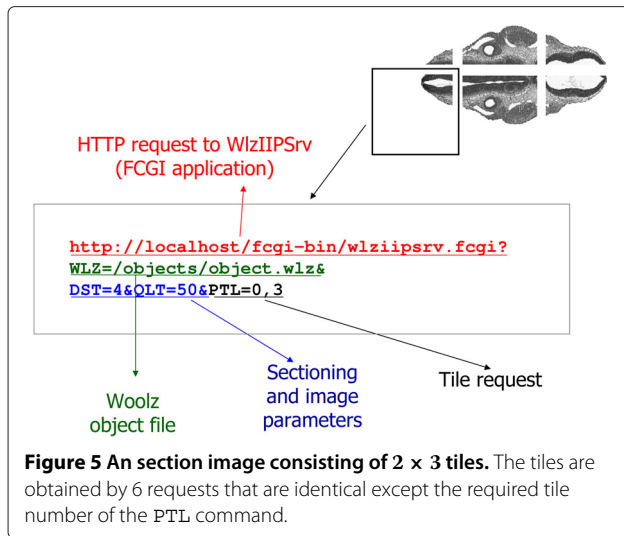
HTTP request to WlzIIPSrv
(FCGI application)

http://localhost/fcgi-bin/wlziipsrv.fcgi?
WLZ=/objects/object.wlz&
DST=4&QLT=50&PTL=0,3

Woolz
object file

Sectioning
and image
parameters

Tile request

**Figure 5 An section image consisting of $2 \times 3$ tiles.** The tiles are obtained by 6 requests that are identical except the required tile number of the PTL command.